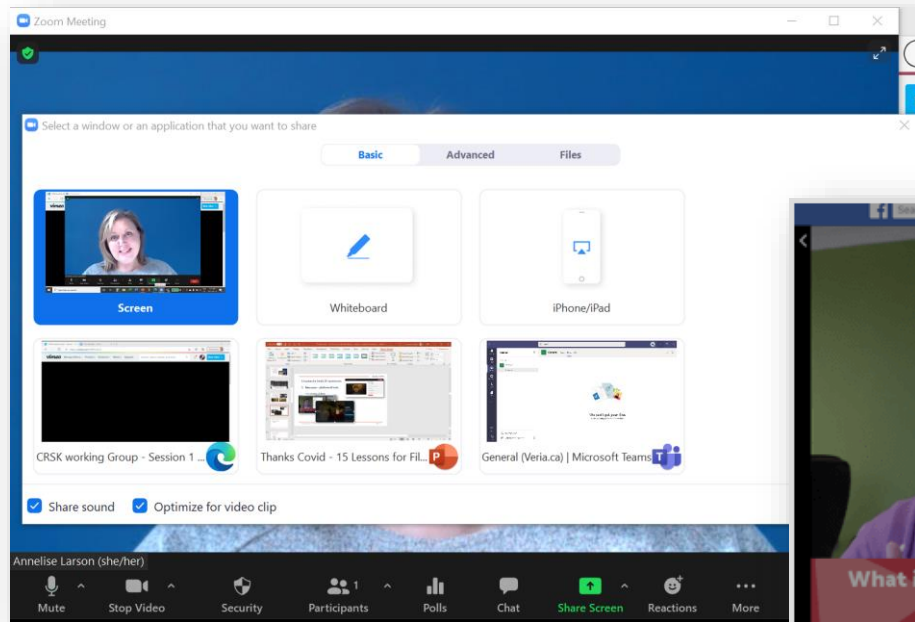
Zoom Meeting

Select a window or an application that you want to share

Basic
Advanced
Files

Screen
Whiteboard
iPhone/iPad

CRSK working Group - Session 1 ...
Thanks Covid - 15 Lessons for Fil...
General (Veria.ca) | Microsoft Teams

Share sound
Optimize for video clip

Annelise Larson (she/her)

Mute
Stop Video
Security
Participants 1
Polls
Chat
Share Screen
Reactions
More

What i